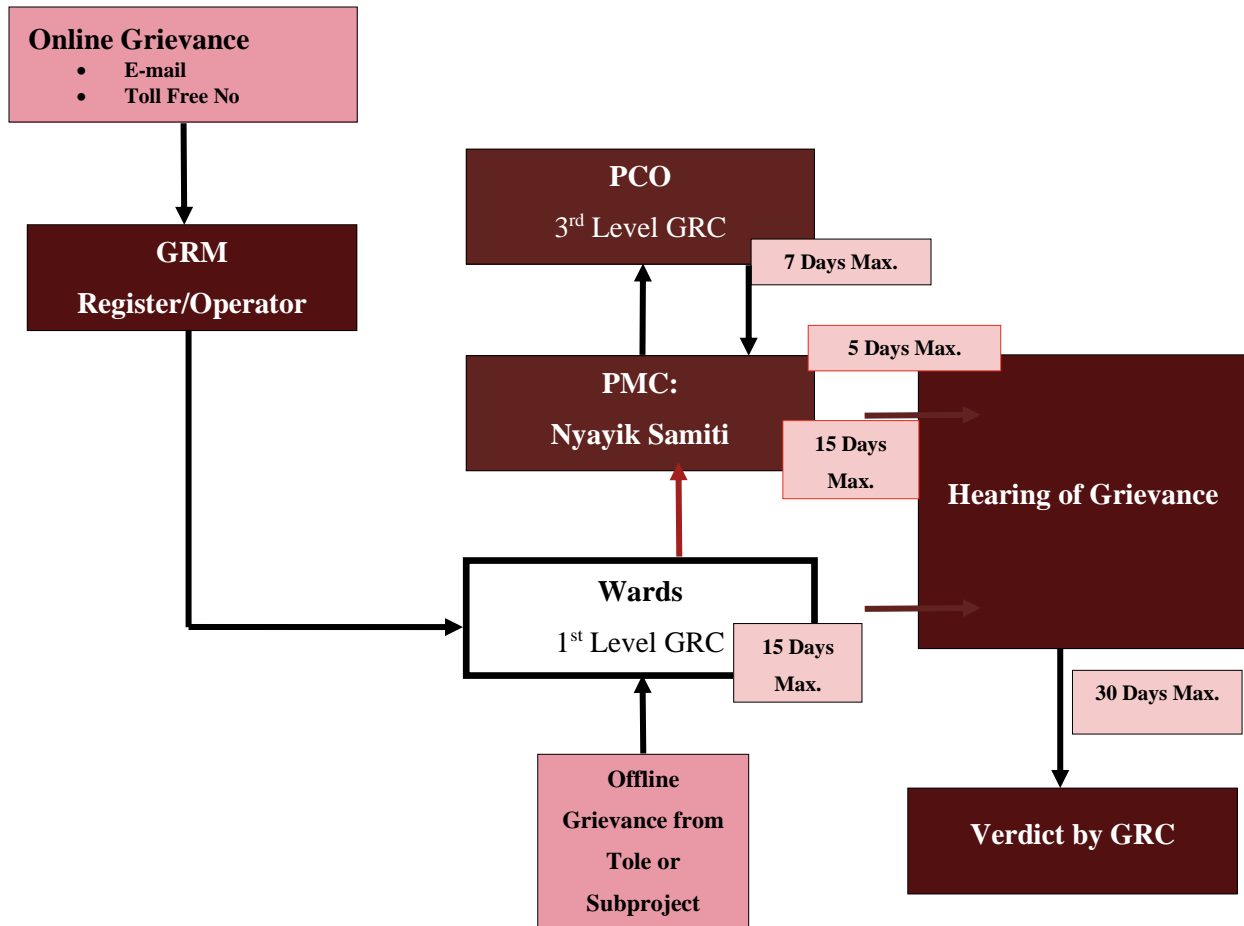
Online Grievance
- E-mail
- Toll Free No

GRM
Register/Operator

PCO
3$^{rd}$ Level GRC

7 Days Max.

5 Days Max.

PMC:
Nyayik Samiti

15 Days Max.

Hearing of Grievance

Wards
1$^{st}$ Level GRC

15 Days Max.

30 Days Max.

Offline Grievance from Tole or Subproject

Verdict by GRC